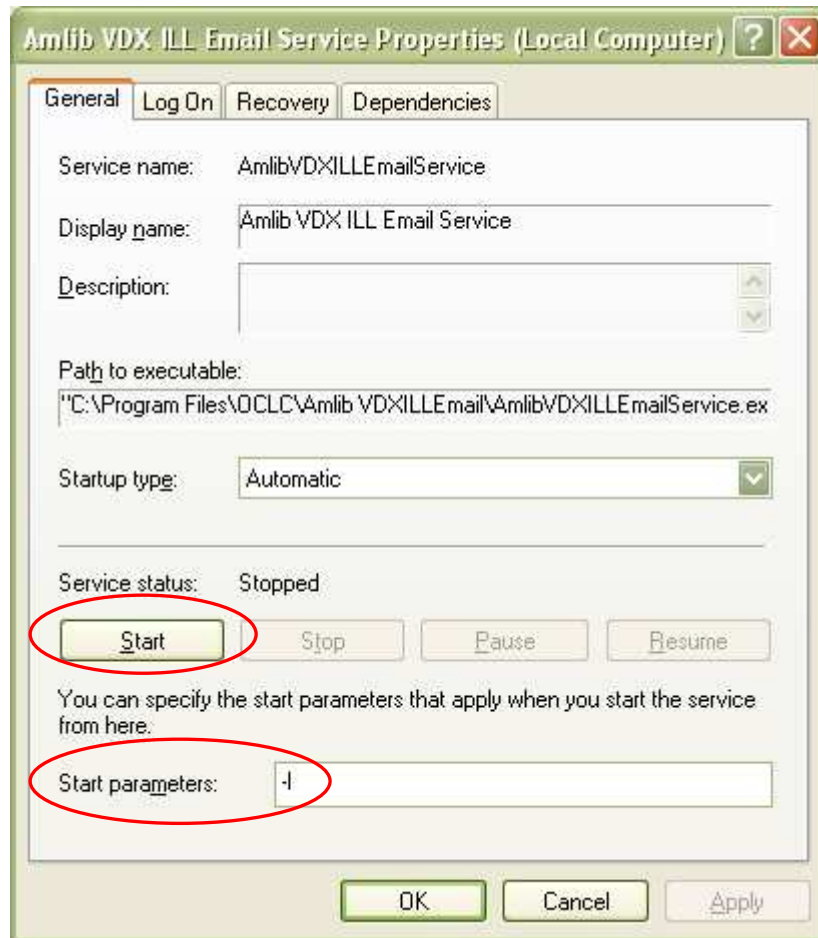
Amlib VDX ILL Email Service Properties (Local Computer) ? X

General | Log On | Recovery | Dependencies

Service name: AmlibVDXILLEmailService

Display name: Amlib VDX ILL Email Service

Description:

Path to executable:
"C:\Program Files\OCLC\Amlib VDXILLEmail\AmlibVDXILLEmailService.ex

Startup type: Automatic

Service status: Stopped

Start | Stop | Pause | Resume

You can specify the start parameters that apply when you start the service from here.

Start parameters: -l

OK | Cancel | Apply